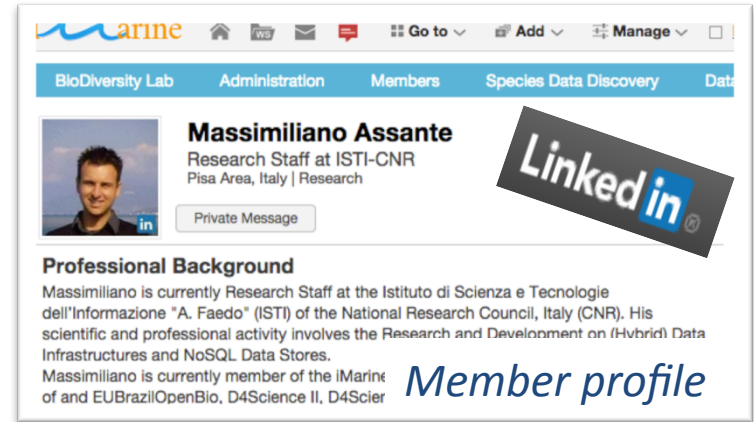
arine WS Go to Add Manage

BioDiversity Lab Administration Members Species Data Discovery Data

Massimiliano Assante
Research Staff at ISTI-CNR
Pisa Area, Italy | Research

in

Private Message

LinkedIn

Professional Background
Massimiliano is currently Research Staff at the Istituto di Scienza e Tecnologie dell'Informazione "A. Faedo" (ISTI) of the National Research Council, Italy (CNR). His scientific and professional activity involves the Research and Development on (Hybrid) Data Infrastructures and NoSQL Data Stores.
Massimiliano is currently member of the iMarine of and EUBrazilOpenBio, D4Science II, D4Scier

Member profile